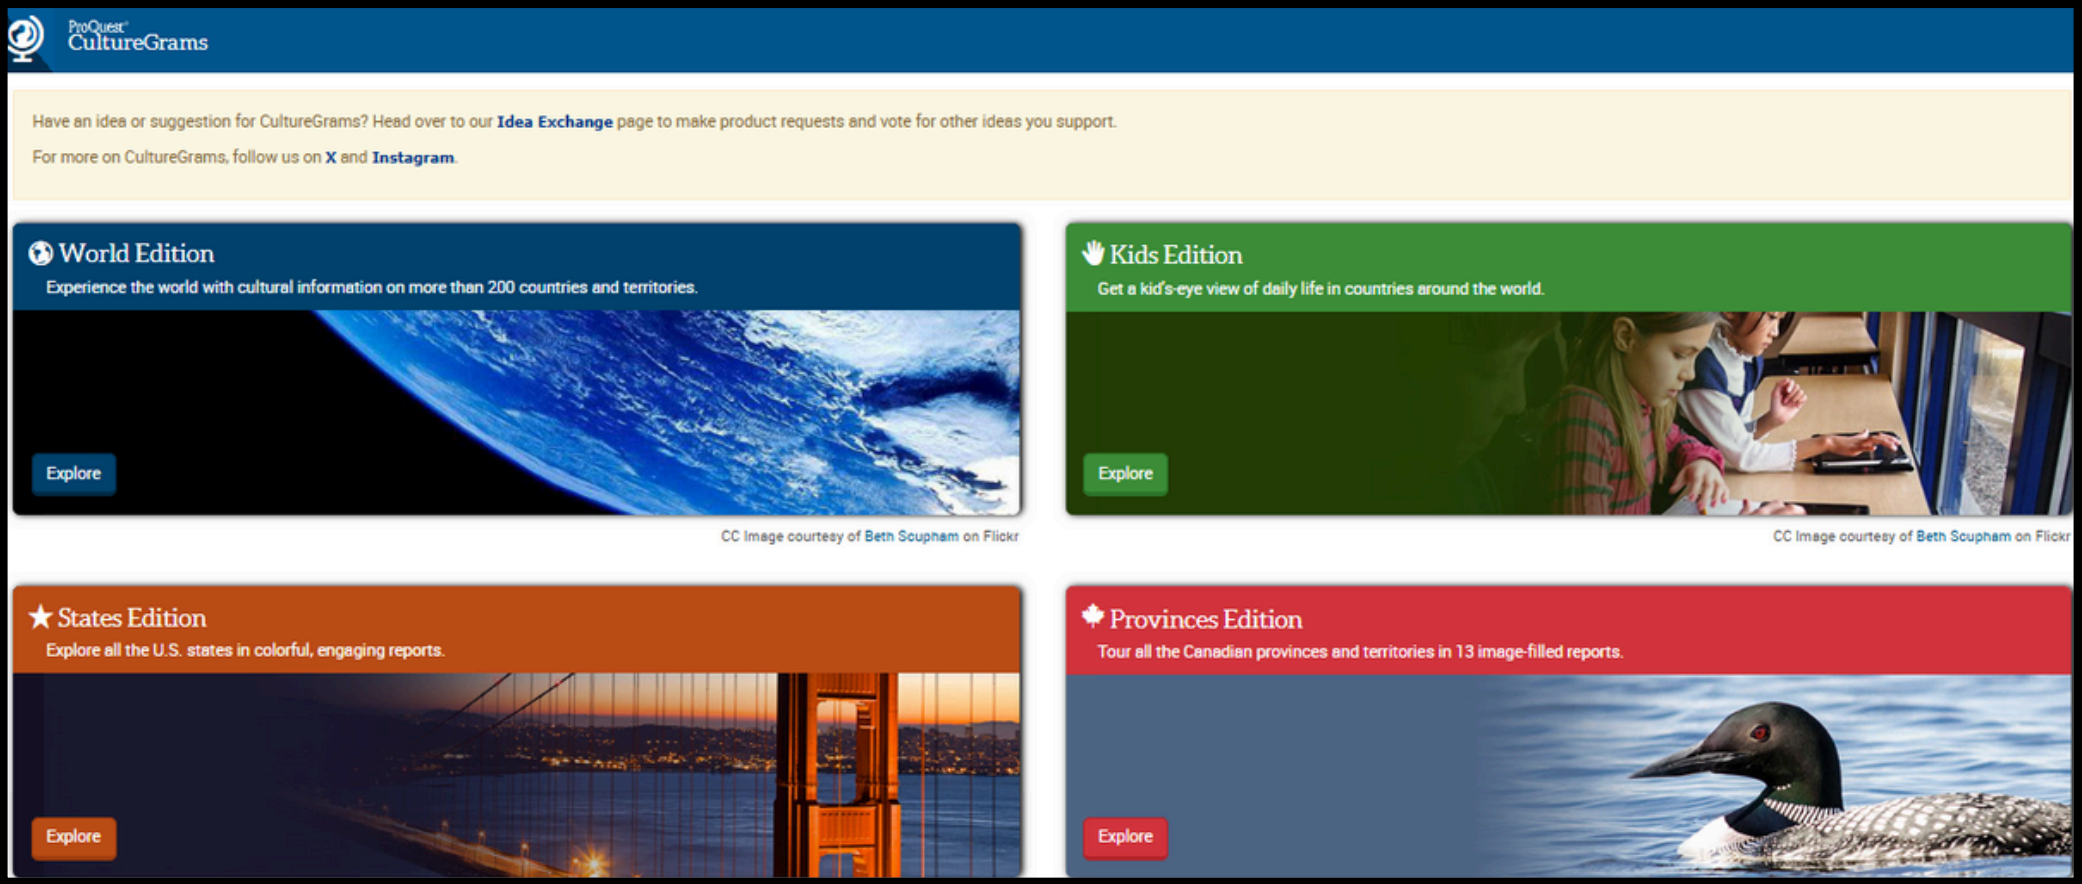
ProQuest CultureGrams

Have an idea or suggestion for CultureGrams? Head over to our Idea Exchange page to make product requests and vote for other ideas you support.

For more on CultureGrams, follow us on X and Instagram.

World Edition

Experience the world with cultural information on more than 200 countries and territories.

Explore

CC Image courtesy of Beth Scupham on Flickr

Kids Edition

Get a kid's-eye view of daily life in countries around the world.

Explore

CC Image courtesy of Beth Scupham on Flickr

States Edition

Explore all the U.S. states in colorful, engaging reports.

Explore

Provinces Edition

Tour all the Canadian provinces and territories in 13 image-filled reports.

Explore